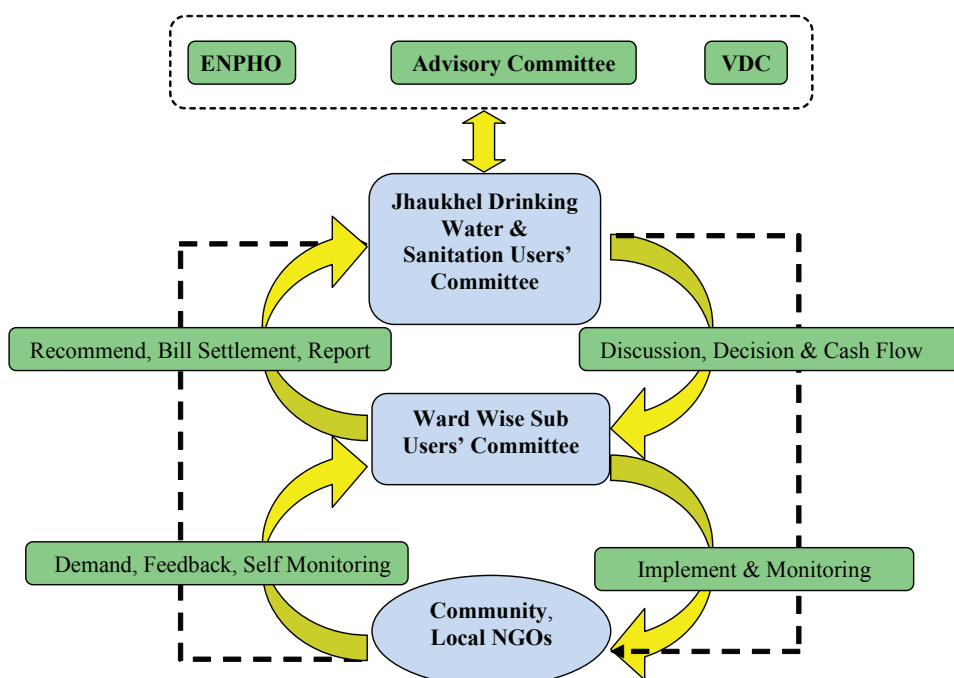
ENPHO

Advisory Committee

VDC

Jhaukhel Drinking Water & Sanitation Users' Committee

Recommend, Bill Settlement, Report

Discussion, Decision & Cash Flow

Ward Wise Sub Users' Committee

Demand, Feedback, Self Monitoring

Implement & Monitoring

Community, Local NGOs